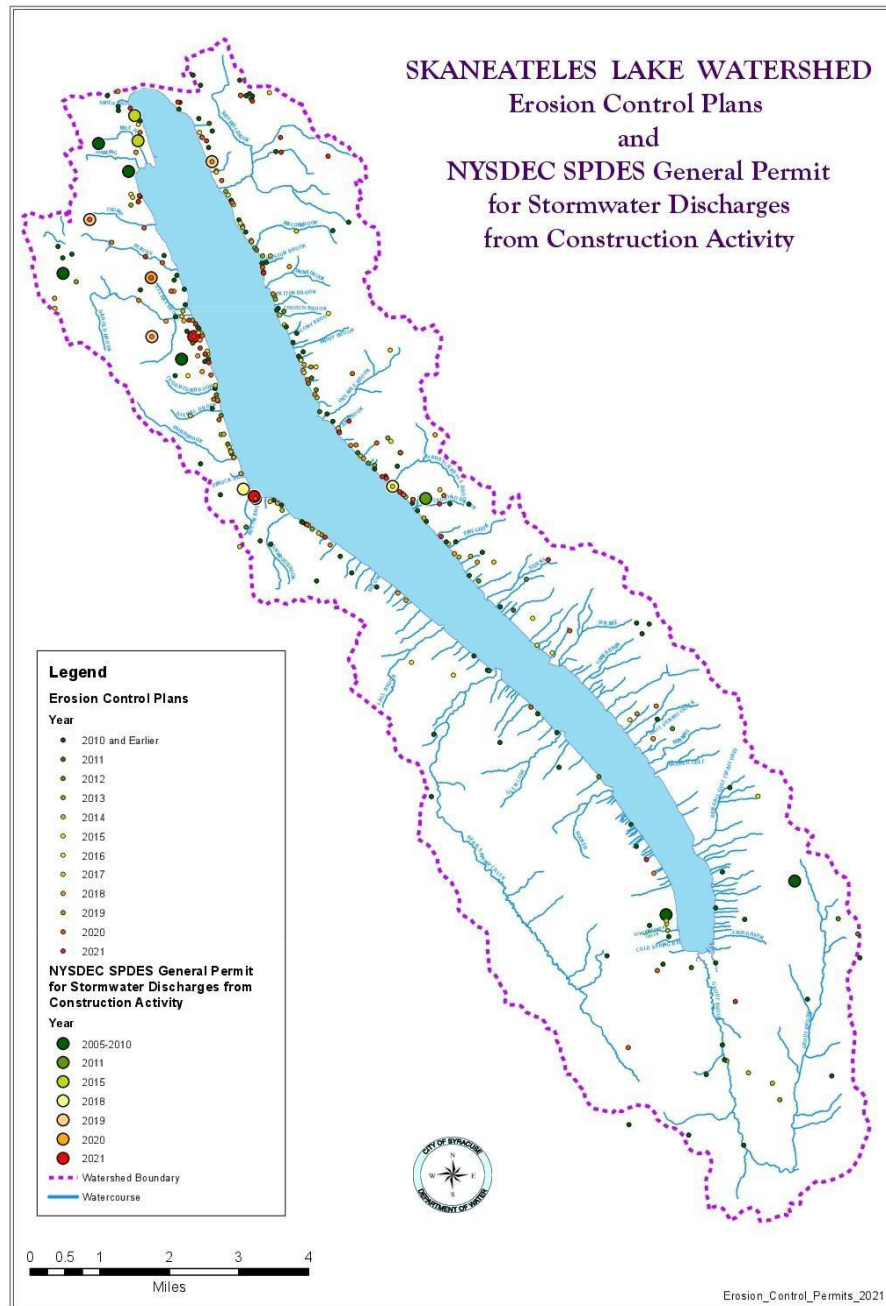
SKANEATELES LAKE WATERSHED
Erosion Control Plans
and
NYSDEC SPDES General Permit
for Stormwater Discharges
from Construction Activity

Legend
Erosion Control Plans
Year
2010 and Earlier
2011
2012
2013
2014
2015
2016
2017
2018
2019
2020
2021
NYSDEC SPDES General Permit for Stormwater Discharges from Construction Activity
Year
2005-2010
2011
2015
2018
2019
2020
2021
Watershed Boundary
Watercourse

CITY OF SYRACUSE
N
W E
S
DEPARTMENT OF WATER

0 0.5 1 2 3 4
Miles

Erosion_Control_Permits_2021